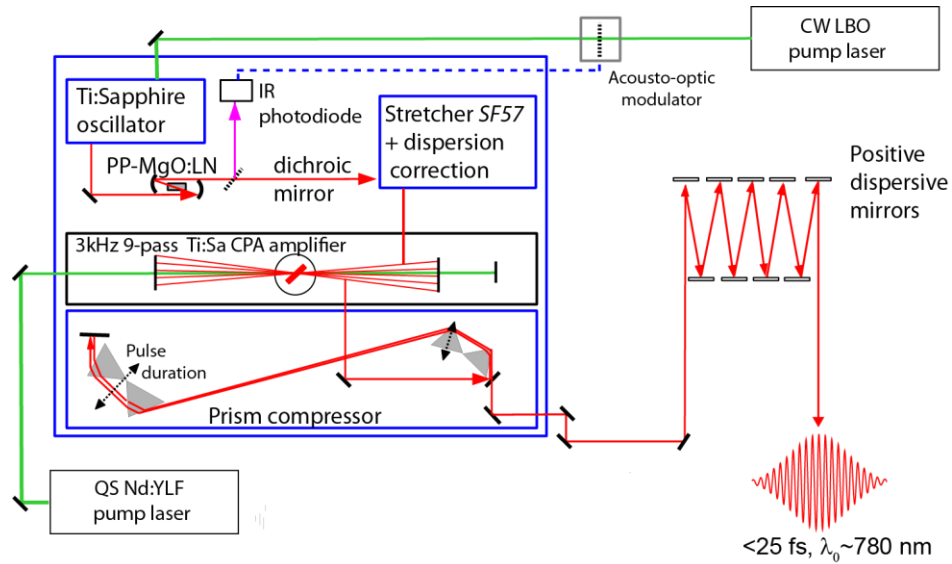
CW LBO pump laser

Acousto-optic modulator

Ti:Sapphire oscillator

IR photodiode

Stretcher *SF57* + dispersion correction

PP-MgO:LN

dichroic mirror

Positive dispersive mirrors

3kHz 9-pass Ti:Sa CPA amplifier

Pulse duration

Prism compressor

QS Nd:YLF pump laser

<25 fs, $\lambda_0$~780 nm